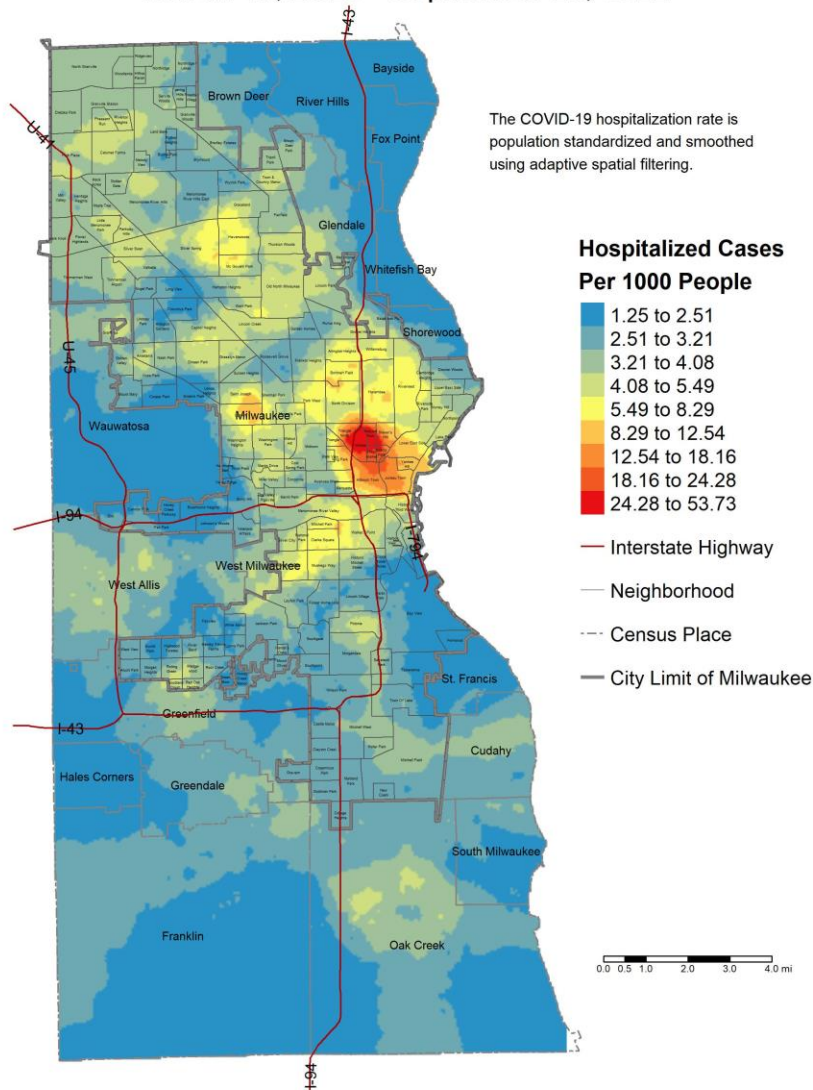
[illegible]

I-43

Bayside

Brown Deer

River Hills

Fox Point

U-41

The COVID-19 hospitalization rate is population standardized and smoothed using adaptive spatial filtering.

Glendale

Whitefish Bay

Hospitalized Cases Per 1000 People

| |
|---|
| 1.25 to 2.51 |
| 2.51 to 3.21 |
| 3.21 to 4.08 |
| 4.08 to 5.49 |
| 5.49 to 8.29 |
| 8.29 to 12.54 |
| 12.54 to 18.16 |
| 18.16 to 24.28 |
| 24.28 to 53.73 |

Interstate Highway

Neighborhood

Census Place

City Limit of Milwaukee

Shorewood

U-45

Wauwatosa

Milwaukee

I-94

I-794

West Allis

West Milwaukee

St. Francis

I-43

Greenfield

Cudahy

Hales Corners

Greendale

South Milwaukee

Franklin

Oak Creek

0.0 0.5 1.0 2.0 3.0 4.0 mi

I-94